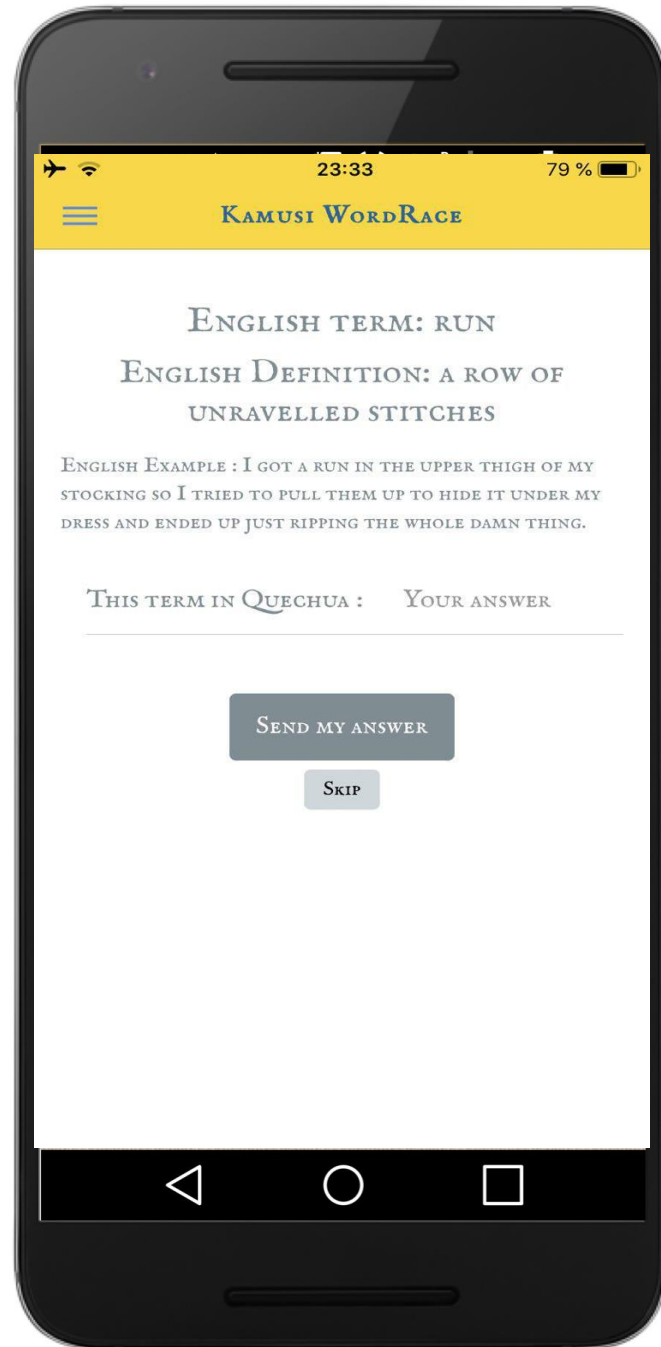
23:33
79 %

Kamusi WordRace

English term: run
English Definition: a row of unravelled stitches

English Example : I got a run in the upper thigh of my stocking so I tried to pull them up to hide it under my dress and ended up just ripping the whole damn thing.

This term in Quechua : Your answer

Send my answer

Skip